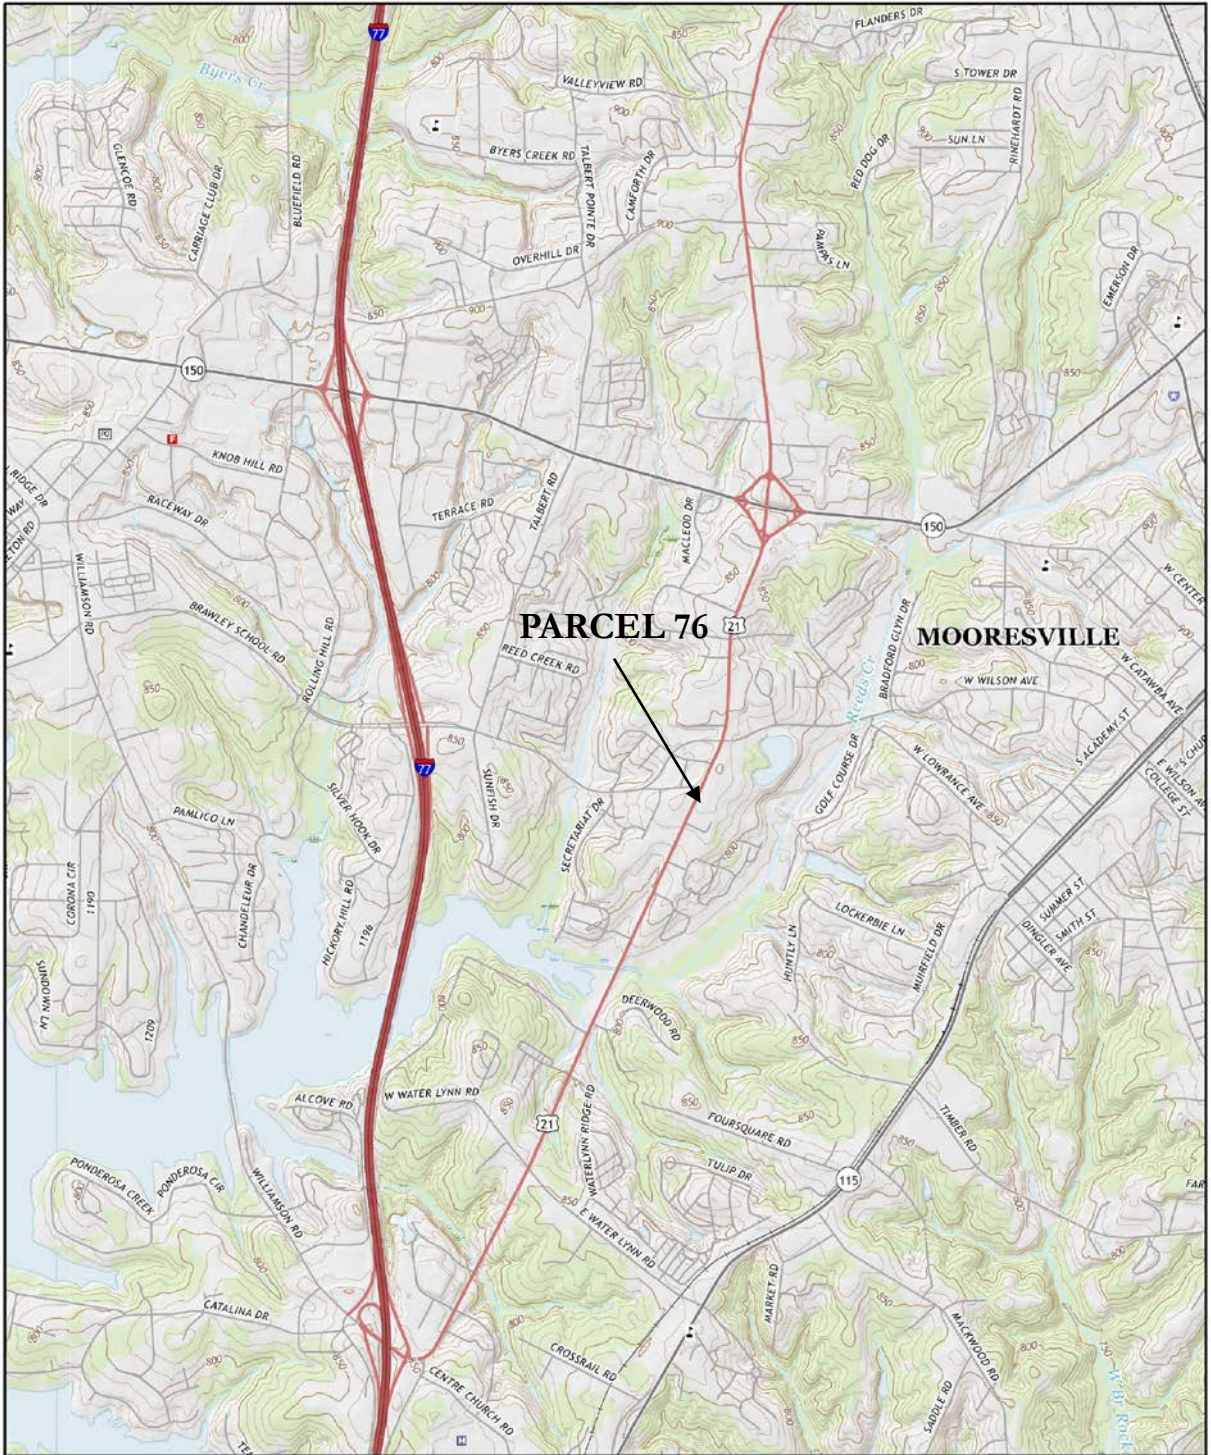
PARCEL 76

MOORESVILLE

77
Byers Cr
FLANDERS DR
VALLEYVIEW RD
S TOWER DR
SUN LN
RINEHARDT RD
BYERS CREEK RD
TALBERT POINTE DR
CAMFORTH DR
RED DOG DR
GLENCOE RD
CARRIAGE CLUB DR
BLUEFIELD RD
OVERHILL DR
PAMPAS LN
EMERSON DR
150
KNOB HILL RD
RACEWAY DR
TERRACE RD
TALBERT RD
MACLEOD DR
RIDGE DR
WAY
WILLIAMSON RD
BRAWLEY SCHOOL RD
ROLLING HILL RD
REED CREEK RD
21
BRADFORD GLYN DR
W CENTER
W CATAWBA AVE
W WILSON AVE
Reeds Cr
S ACADEMY ST
W LOWRANCE AVE
GOLF COURSE DR
COLLEGE ST
E WILSON AVE
S CHURCH
SUNFISH DR
SECRETARIAT DR
SILVER HOOK DR
PAMLICO LN
CORONA CIR
1190
CHANDELEUR DR
HICKORY HILL RD
1196
LOCKERBIE LN
HUNTLY LN
MUIRFIELD DR
SUMMER ST
SMITH ST
DINGLER AVE
SUNDOWN LN
1209
DEERWOOD RD
ALCOVE RD
W WATER LYNN RD
WATERLYNN RIDGE RD
FOURSQUARE RD
TIMBER RD
TULIP DR
115
PONDEROSA CREEK
PONDEROSA CIR
WILLIAMSON RD
E WATER LYNN RD
CATALINA DR
MARKET RD
MACKWOOD RD
CROSSRAIL RD
CENTRE CHURCH RD
SADDLE RD
W Br Rock
FAR
800
850
900